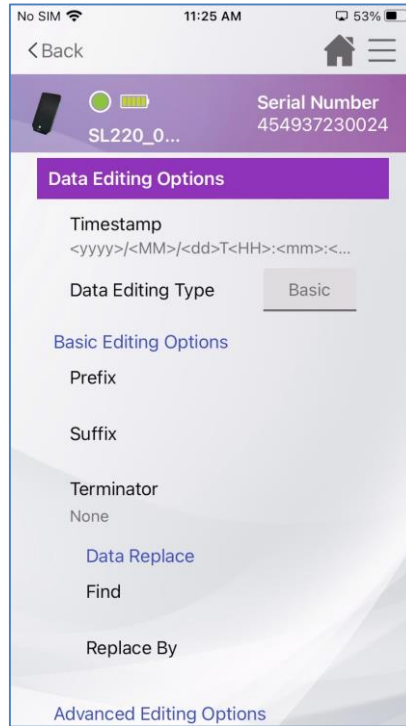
No SIM 11:25 AM 53%

< Back

SL220_0...

Serial Number
454937230024

Data Editing Options

Timestamp
<yyyy>/<MM>/<dd>T<HH>:<mm>:<...

Data Editing Type Basic

Basic Editing Options

Prefix

Suffix

Terminator
None

Data Replace

Find

Replace By

Advanced Editing Options